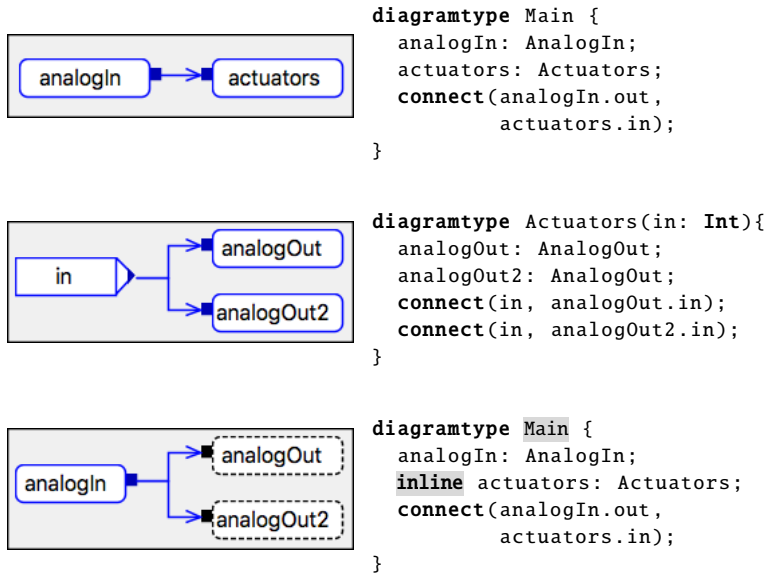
analogIn

actuators

diagramtype Main {
  analogIn: AnalogIn;
  actuators: Actuators;
  connect(analogIn.out,
          actuators.in);
}

in

analogOut

analogOut2

diagramtype Actuators(in: Int){
  analogOut: AnalogOut;
  analogOut2: AnalogOut;
  connect(in, analogOut.in);
  connect(in, analogOut2.in);
}

analogIn

analogOut

analogOut2

diagramtype Main {
  analogIn: AnalogIn;
  inline actuators: Actuators;
  connect(analogIn.out,
          actuators.in);
}